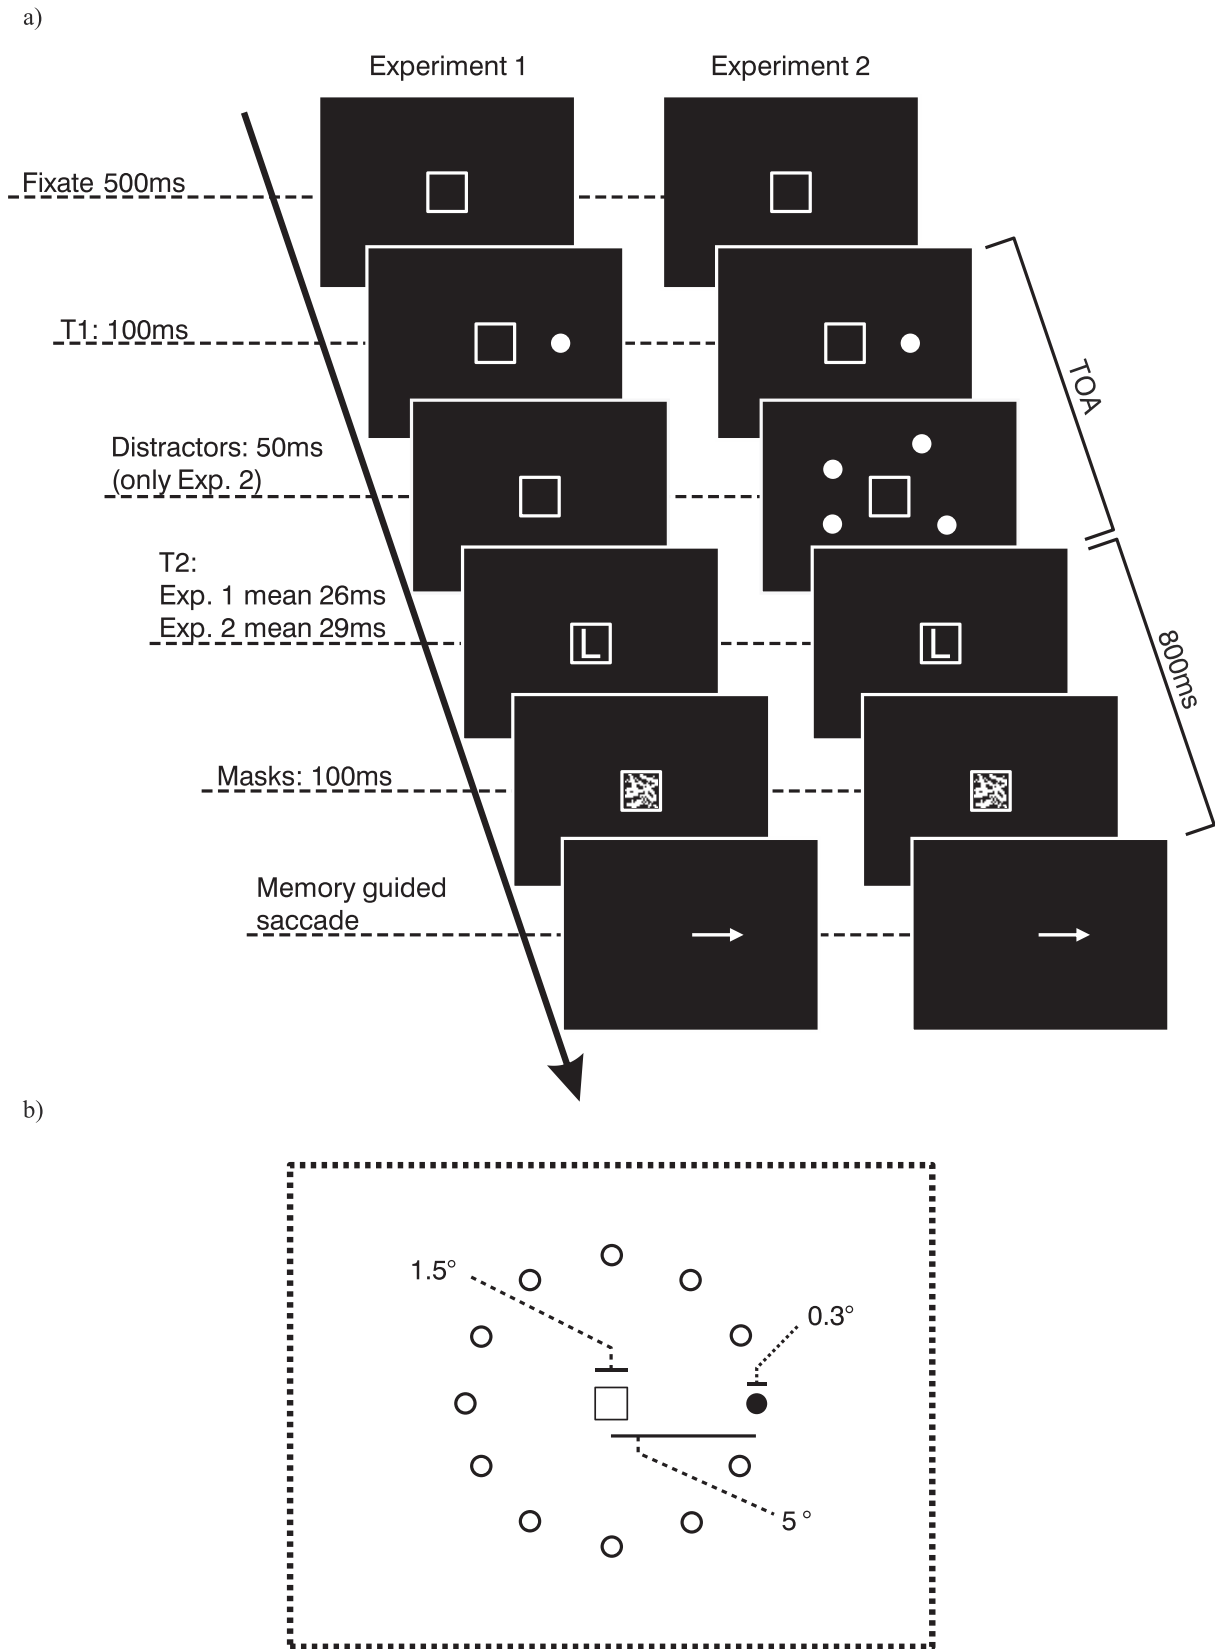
a)

Experiment 1

Experiment 2

Fixate 500ms

T1: 100ms

Distractors: 50ms (only Exp. 2)

T2:
Exp. 1 mean 26ms
Exp. 2 mean 29ms

L

L

Masks: 100ms

Memory guided saccade

TOA

800ms

b)

1.5°

0.3°

5 °